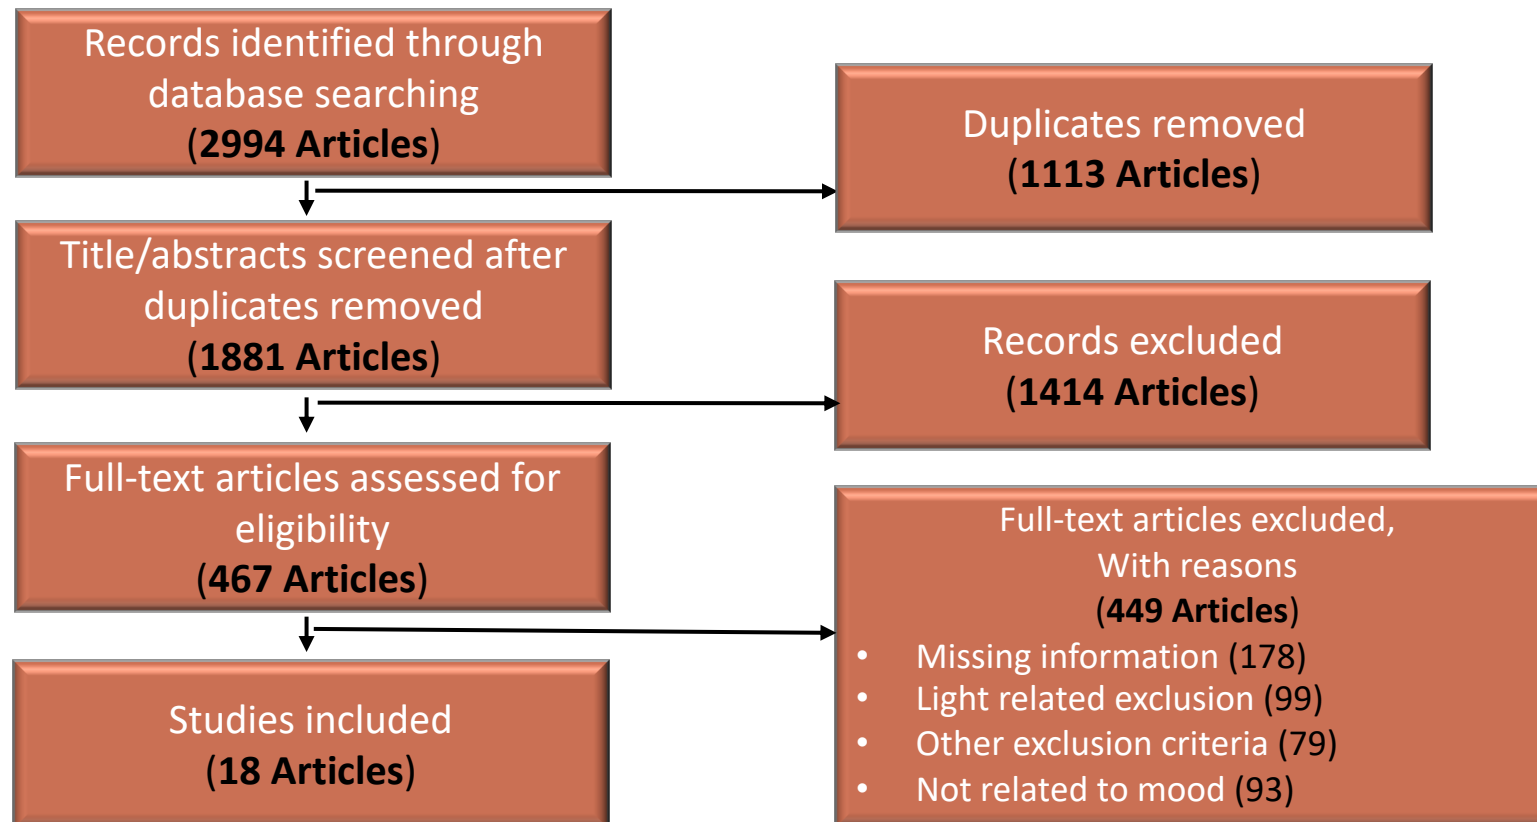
Records identified through database searching
(**2994 Articles**)

Duplicates removed
(**1113 Articles**)

Title/abstracts screened after duplicates removed
(**1881 Articles**)

Records excluded
(**1414 Articles**)

Full-text articles assessed for eligibility
(**467 Articles**)

Full-text articles excluded, With reasons
(**449 Articles**)
- Missing information (178)
- Light related exclusion (99)
- Other exclusion criteria (79)
- Not related to mood (93)

Studies included
(**18 Articles**)